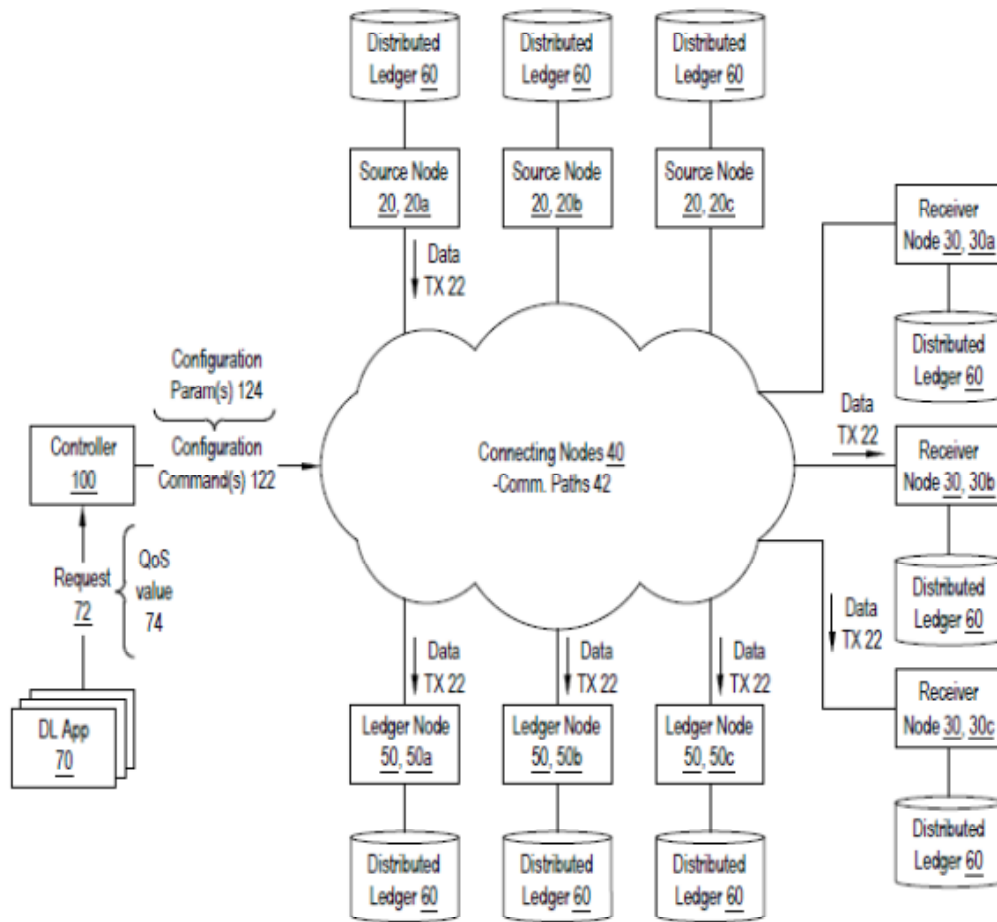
Distributed Ledger 60

Distributed Ledger 60

Distributed Ledger 60

Source Node 20, 20a

Source Node 20, 20b

Source Node 20, 20c

Data TX 22

Receiver Node 30, 30a

Distributed Ledger 60

Configuration Param(s) 124

Configuration Command(s) 122

Controller 100

Connecting Nodes 40 -Comm. Paths 42

Data TX 22

Receiver Node 30, 30b

Request 72

QoS value 74

Distributed Ledger 60

Data TX 22

Data TX 22

Data TX 22

Data TX 22

Receiver Node 30, 30c

DL App 70

Ledger Node 50, 50a

Ledger Node 50, 50b

Ledger Node 50, 50c

Distributed Ledger 60

Distributed Ledger 60

Distributed Ledger 60

Distributed Ledger 60

Distributed Ledger 60